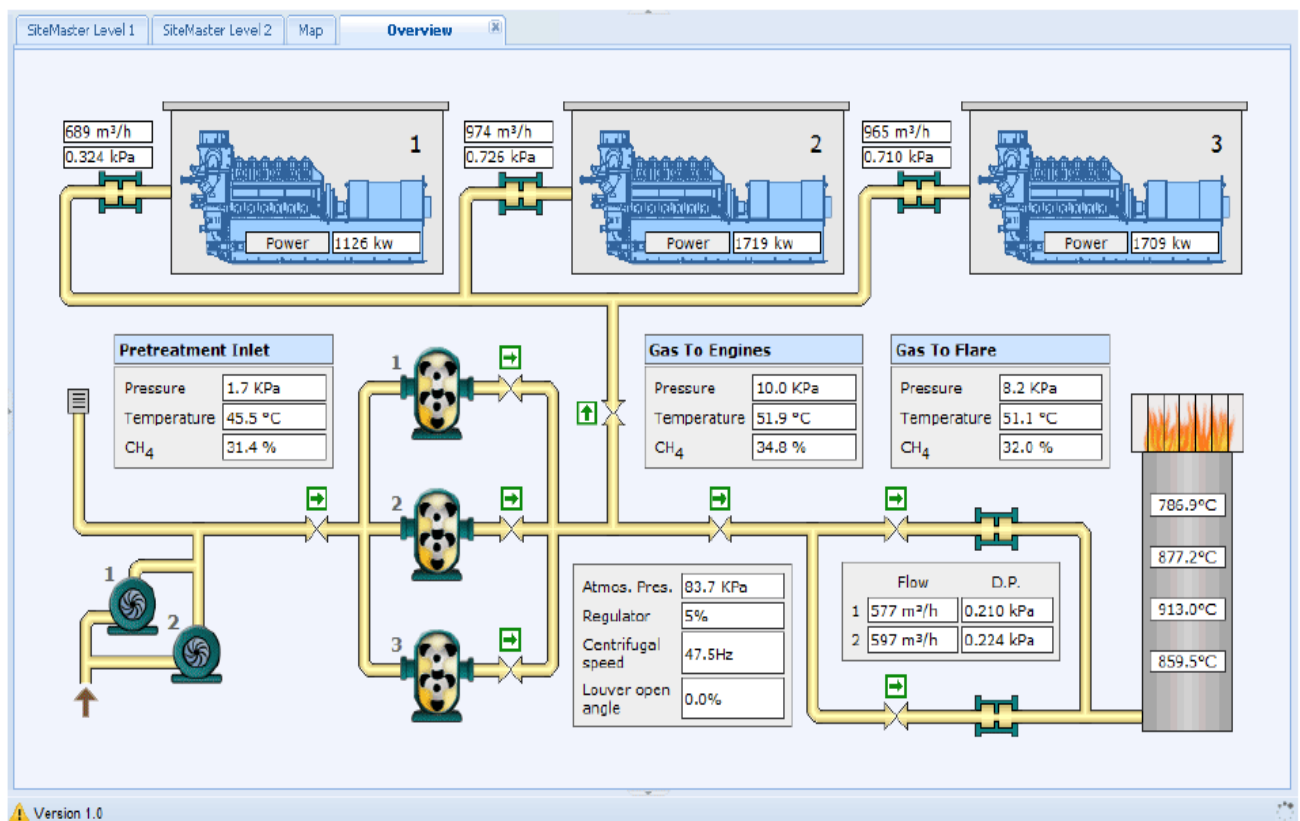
SiteMaster Level 1 | SiteMaster Level 2 | Map | Overview

689 m³/h
0.324 kPa
1
Power 1126 kw

974 m³/h
0.726 kPa
2
Power 1719 kw

965 m³/h
0.710 kPa
3
Power 1709 kw

Pretreatment Inlet
| Pressure | 1.7 KPa |
|---|---|
| Temperature | 45.5 °C |
| $CH_4$ | 31.4 % |

Gas To Engines
| Pressure | 10.0 KPa |
|---|---|
| Temperature | 51.9 °C |
| $CH_4$ | 34.8 % |

Gas To Flare
| Pressure | 8.2 KPa |
|---|---|
| Temperature | 51.1 °C |
| $CH_4$ | 32.0 % |

1
2
3
1
2

786.9°C
877.2°C
913.0°C
859.5°C

| Atmos. Pres. | 83.7 KPa |
|---|---|
| Regulator | 5% |
| Centrifugal speed | 47.5Hz |
| Louver open angle | 0.0% |

| | Flow | D.P. |
|---|---|---|
| 1 | 577 m³/h | 0.210 kPa |
| 2 | 597 m³/h | 0.224 kPa |

Version 1.0